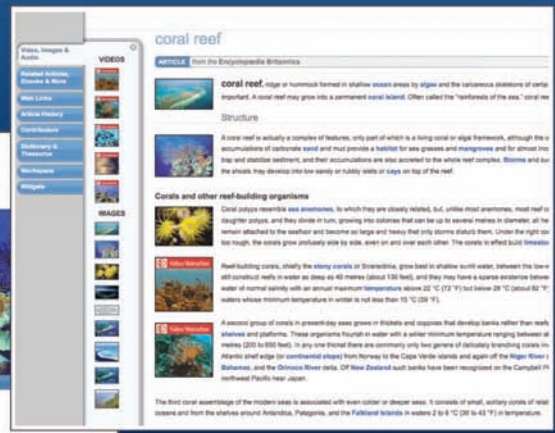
Video, Images & Audio

Related Articles, Ebooks & More

Web Links

Article History

Contributors

Dictionary & Thesaurus

Workspace

Widgets

VIDEOS

IMAGES

Video/Animation

Video/Animation

coral reef

ARTICLE from the Encyclopædia Britannica

coral reef, ridge or hummock formed in shallow ocean areas by algae and the calcareous skeletons of certa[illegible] important. A coral reef may grow into a permanent coral island. Often called the "rainforests of the sea," coral re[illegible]

Structure

A coral reef is actually a complex of features, only part of which is a living coral or algal framework, although the u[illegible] accumulations of carbonate sand and mud provide a habitat for sea grasses and mangroves and for almost inc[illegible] trap and stabilize sediment, and their accumulations are also accreted to the whole reef complex. Storms and bu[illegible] the shoals may develop into low sandy or rubbly islets or cays on top of the reef.

Corals and other reef-building organisms

Coral polyps resemble sea anemones, to which they are closely related, but, unlike most anemones, most reef co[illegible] daughter polyps, and they divide in turn, growing into colonies that can be up to several metres in diameter, all he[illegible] remain attached to the seafloor and become so large and heavy that only storms disturb them. Under the right co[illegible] too rough, the corals grow profusely side by side, even on and over each other. The corals in effect build limesto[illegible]

Reef-building corals, chiefly the stony corals or Scleractinia, grow best in shallow sunlit water, between the low-w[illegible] still construct reefs in water as deep as 40 metres (about 130 feet), and they may have a sparse existence betwee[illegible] water of normal salinity with an annual maximum temperature above 22 °C (72 °F) but below 28 °C (about 82 °F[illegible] waters whose minimum temperature in winter is not less than 15 °C (59 °F).

A second group of corals in present-day seas grows in thickets and coppices that develop banks rather than reefs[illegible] shelves and platforms. These organisms flourish in water with a winter minimum temperature ranging between ab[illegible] metres (200 to 650 feet). In any one thicket there are commonly only two genera of delicately branching corals in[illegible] Atlantic shelf edge (or continental slope) from Norway to the Cape Verde islands and again off the Niger River a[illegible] Bahamas, and the Orinoco River delta. Off New Zealand such banks have been recognized on the Campbell P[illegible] northwest Pacific near Japan.

The third coral assemblage of the modern seas is associated with even colder or deeper seas. It consists of small, solitary corals of relat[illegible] oceans and from the shelves around Antarctica, Patagonia, and the Falkland Islands in waters 2 to 6 °C (35 to 43 °F) in temperature.